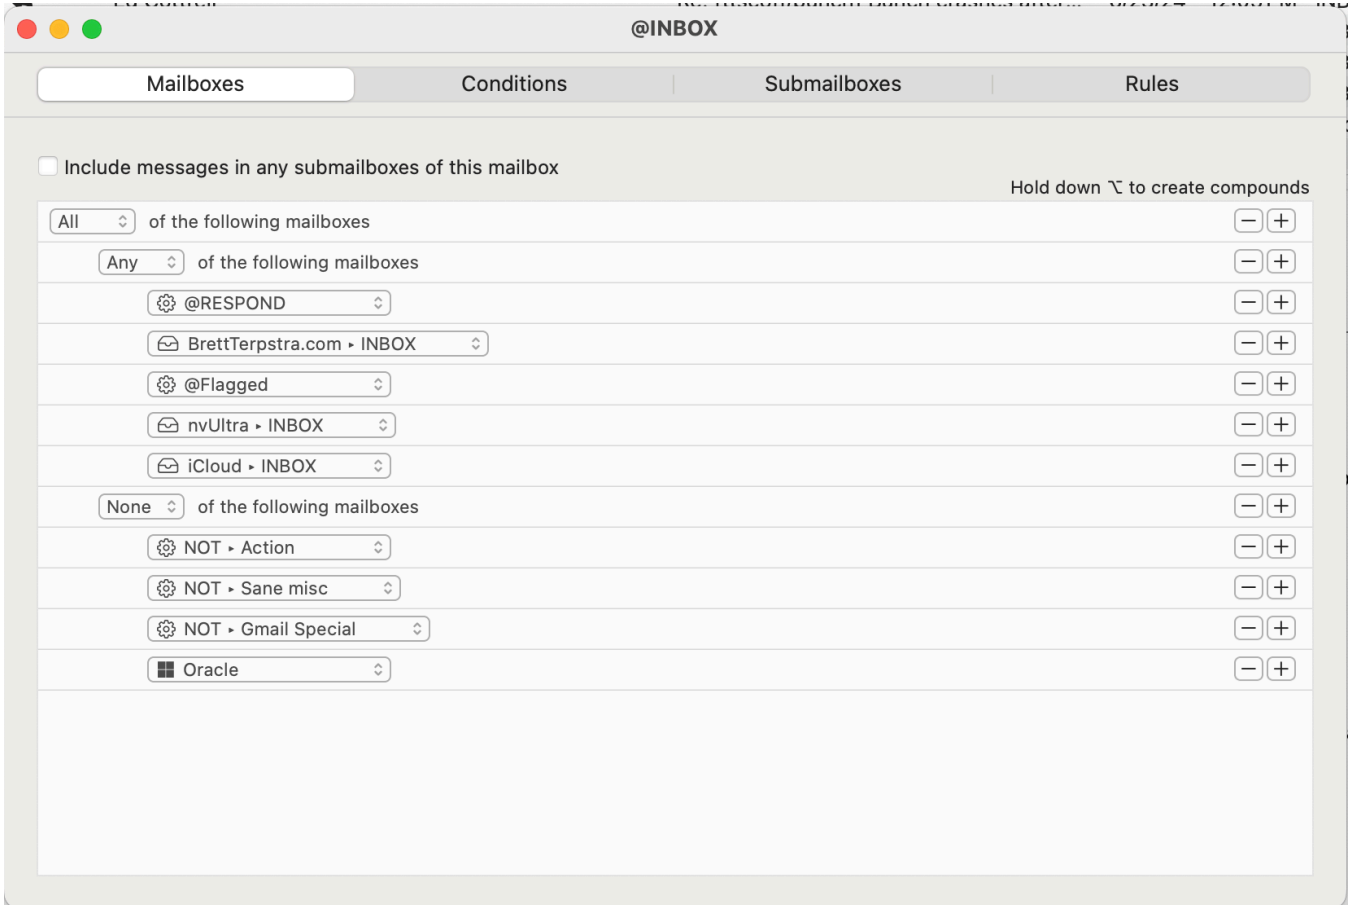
@INBOX

Mailboxes | Conditions | Submailboxes | Rules

Include messages in any submailboxes of this mailbox

Hold down ⌥ to create compounds

All of the following mailboxes
Any of the following mailboxes
@RESPOND
BrettTerpstra.com ▸ INBOX
@Flagged
nvUltra ▸ INBOX
iCloud ▸ INBOX
None of the following mailboxes
NOT ▸ Action
NOT ▸ Sane misc
NOT ▸ Gmail Special
Oracle